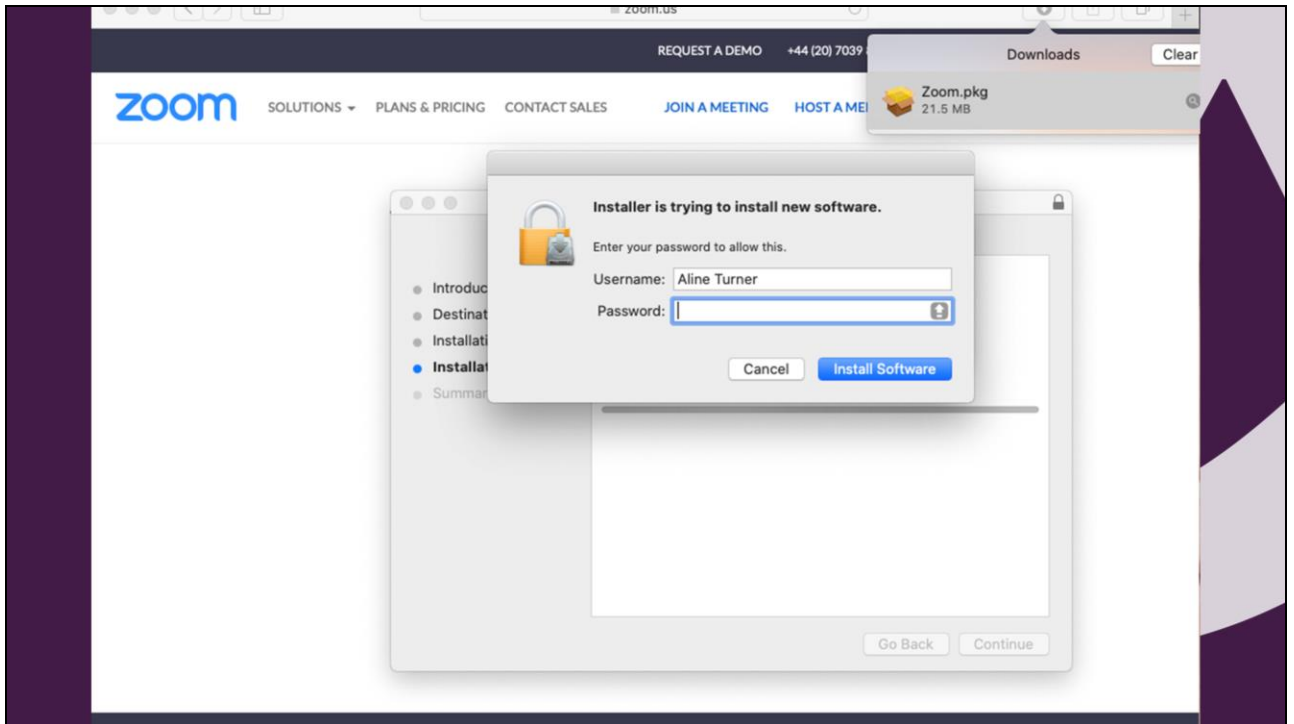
zoom.us

REQUEST A DEMO +44 (20) 7039

Downloads Clear

Zoom.pkg
21.5 MB

zoom SOLUTIONS ▾ PLANS & PRICING CONTACT SALES JOIN A MEETING HOST A ME

Installer is trying to install new software.

Enter your password to allow this.

Username: Aline Turner

Password:

Cancel Install Software

Introduc
Destinat
Installati
Installat
Summar

Go Back Continue